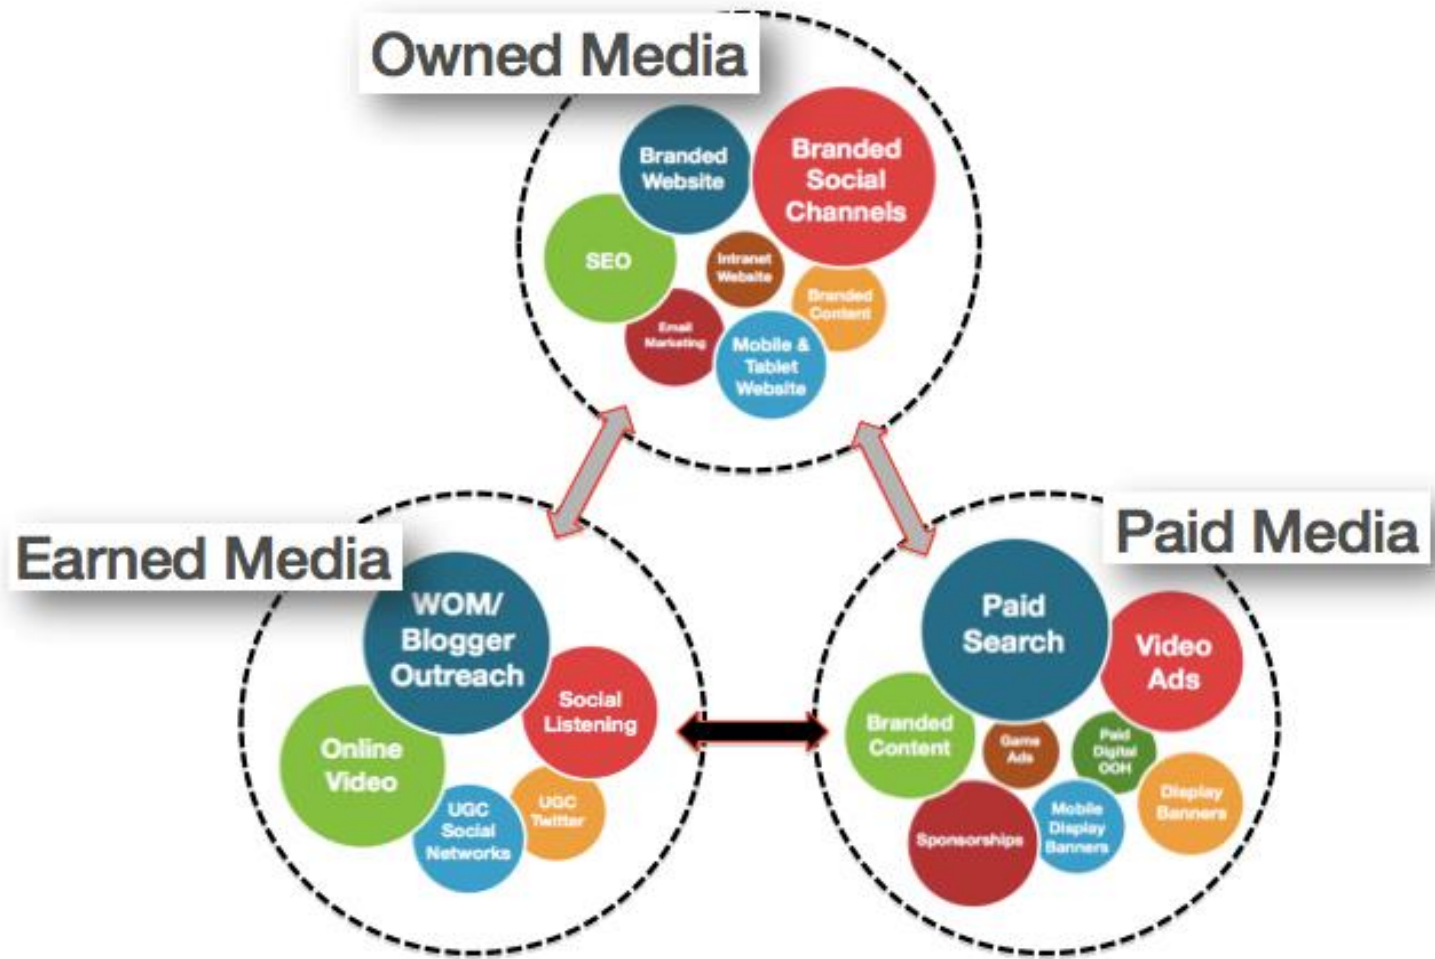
Owned Media

Branded Website

Branded Social Channels

SEO

Intranet Website

Branded Content

Email Marketing

Mobile & Tablet Website

Earned Media

WOM/ Blogger Outreach

Social Listening

Online Video

UGC Social Networks

UGC Twitter

Paid Media

Paid Search

Video Ads

Branded Content

Game Ads

Paid Digital OOH

Display Banners

Sponsorships

Mobile Display Banners